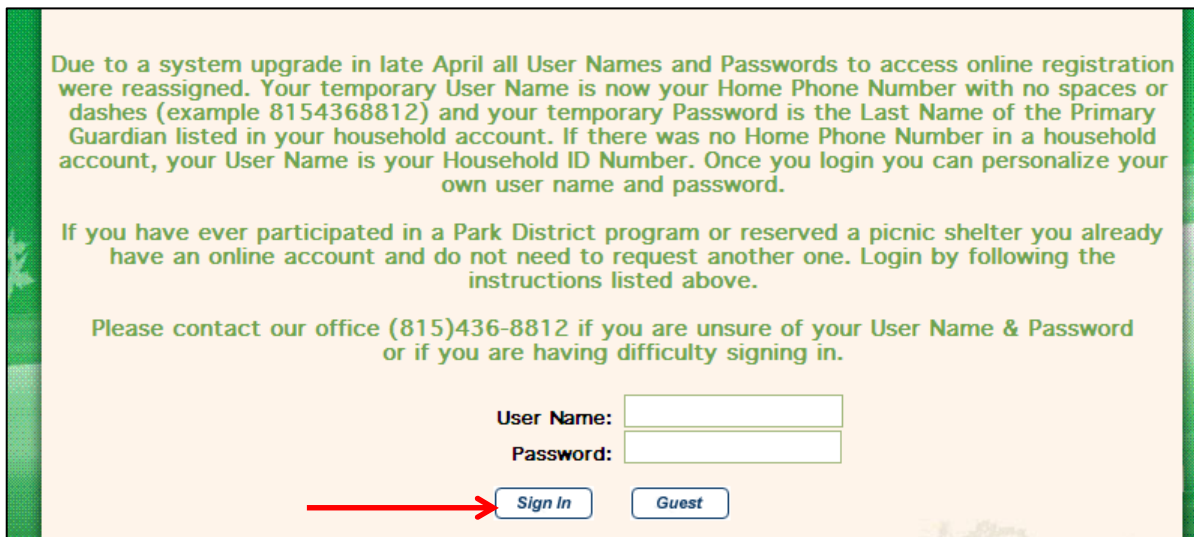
Due to a system upgrade in late April all User Names and Passwords to access online registration were reassigned. Your temporary User Name is now your Home Phone Number with no spaces or dashes (example 8154368812) and your temporary Password is the Last Name of the Primary Guardian listed in your household account. If there was no Home Phone Number in a household account, your User Name is your Household ID Number. Once you login you can personalize your own user name and password.

If you have ever participated in a Park District program or reserved a picnic shelter you already have an online account and do not need to request another one. Login by following the instructions listed above.

Please contact our office (815)436-8812 if you are unsure of your User Name & Password or if you are having difficulty signing in.

User Name:
Password:

Sign In
Guest